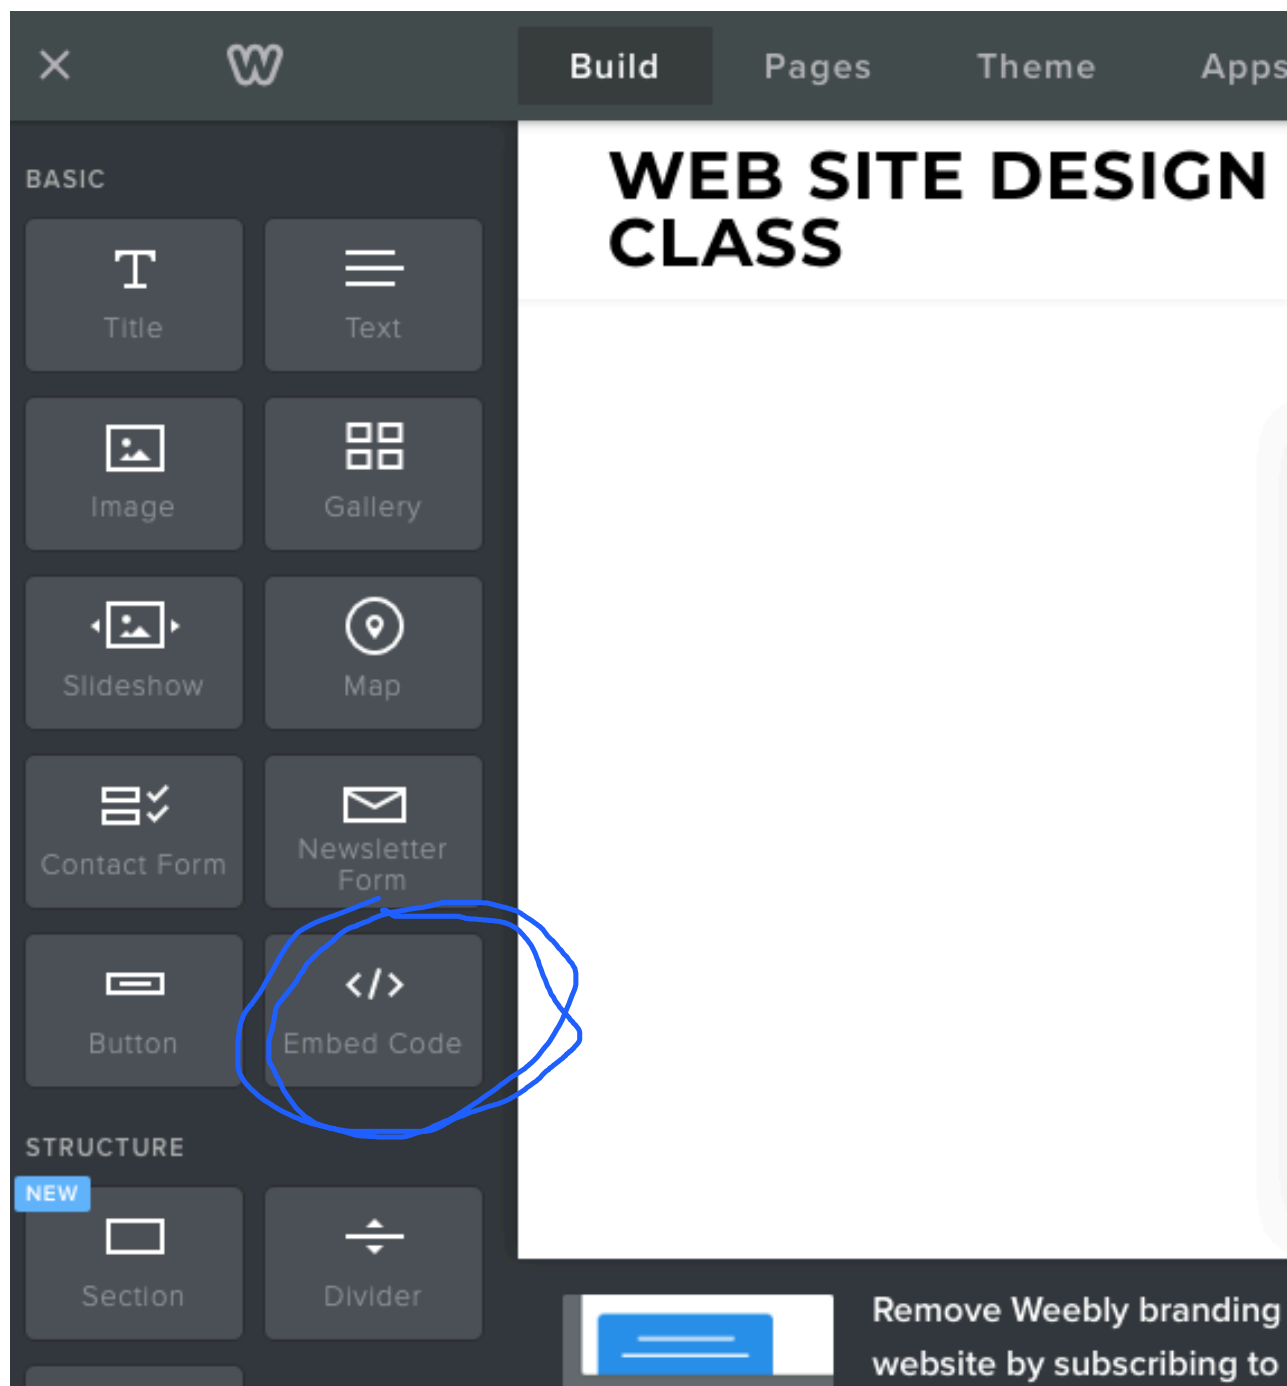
Build Pages Theme Apps

BASIC

Title

Text

Image

Gallery

Slideshow

Map

Contact Form

Newsletter Form

Button

</>

Embed Code

STRUCTURE

NEW

Section

Divider

WEB SITE DESIGN CLASS

Remove Weebly branding website by subscribing to